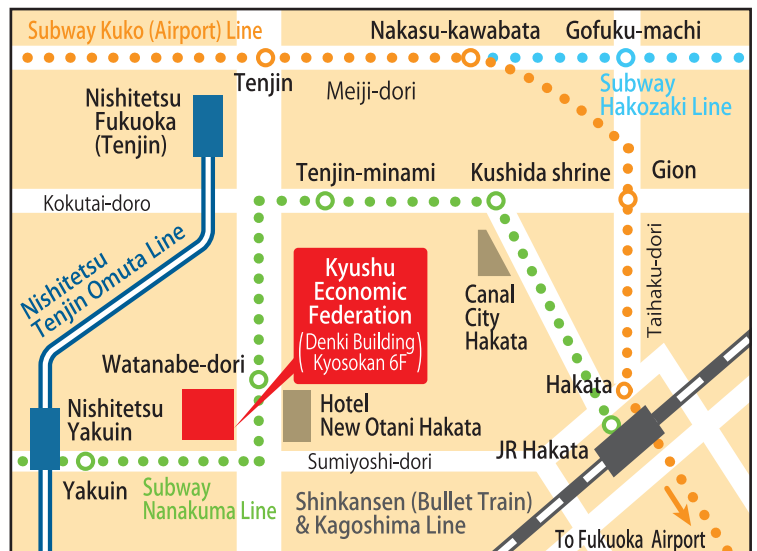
Subway Kuko (Airport) Line

Nakasu-kawabata

Gofuku-machi

Tenjin

Meiji-dori

Subway Hakozaki Line

Nishitetsu Fukuoka (Tenjin)

Tenjin-minami

Kushida shrine

Gion

Kokutai-doro

Taihaku-dori

Nishitetsu Tenjin Omuta Line

Kyushu Economic Federation (Denki Building Kyosokan 6F)

Canal City Hakata

Watanabe-dori

Hakata

Nishitetsu Yakuin

Hotel New Otani Hakata

JR Hakata

Sumiyoshi-dori

Yakuin

Subway Nanakuma Line

Shinkansen (Bullet Train) & Kagoshima Line

To Fukuoka Airport